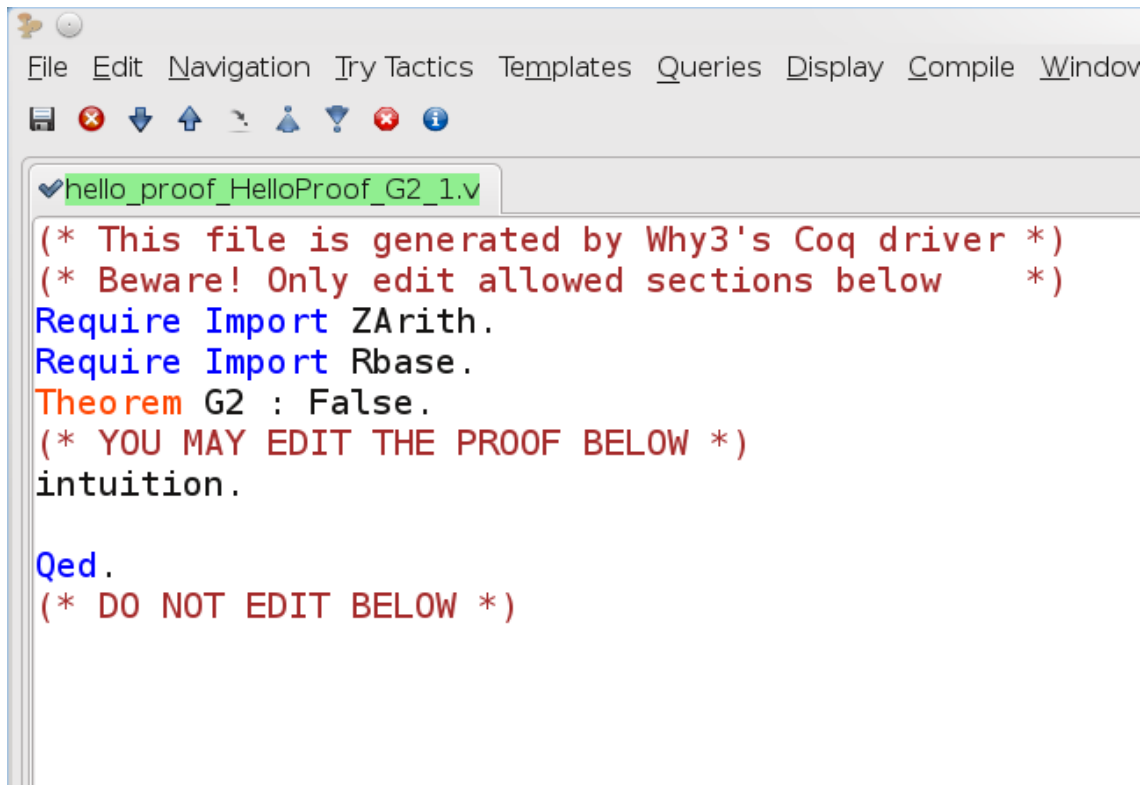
File Edit Navigation Try Tactics Templates Queries Display Compile Windov

hello_proof_HelloProof_G2_1.v

(* This file is generated by Why3's Coq driver *)
(* Beware! Only edit allowed sections below *)
Require Import ZArith.
Require Import Rbase.
Theorem G2 : False.
(* YOU MAY EDIT THE PROOF BELOW *)
intuition.

Qed.
(* DO NOT EDIT BELOW *)